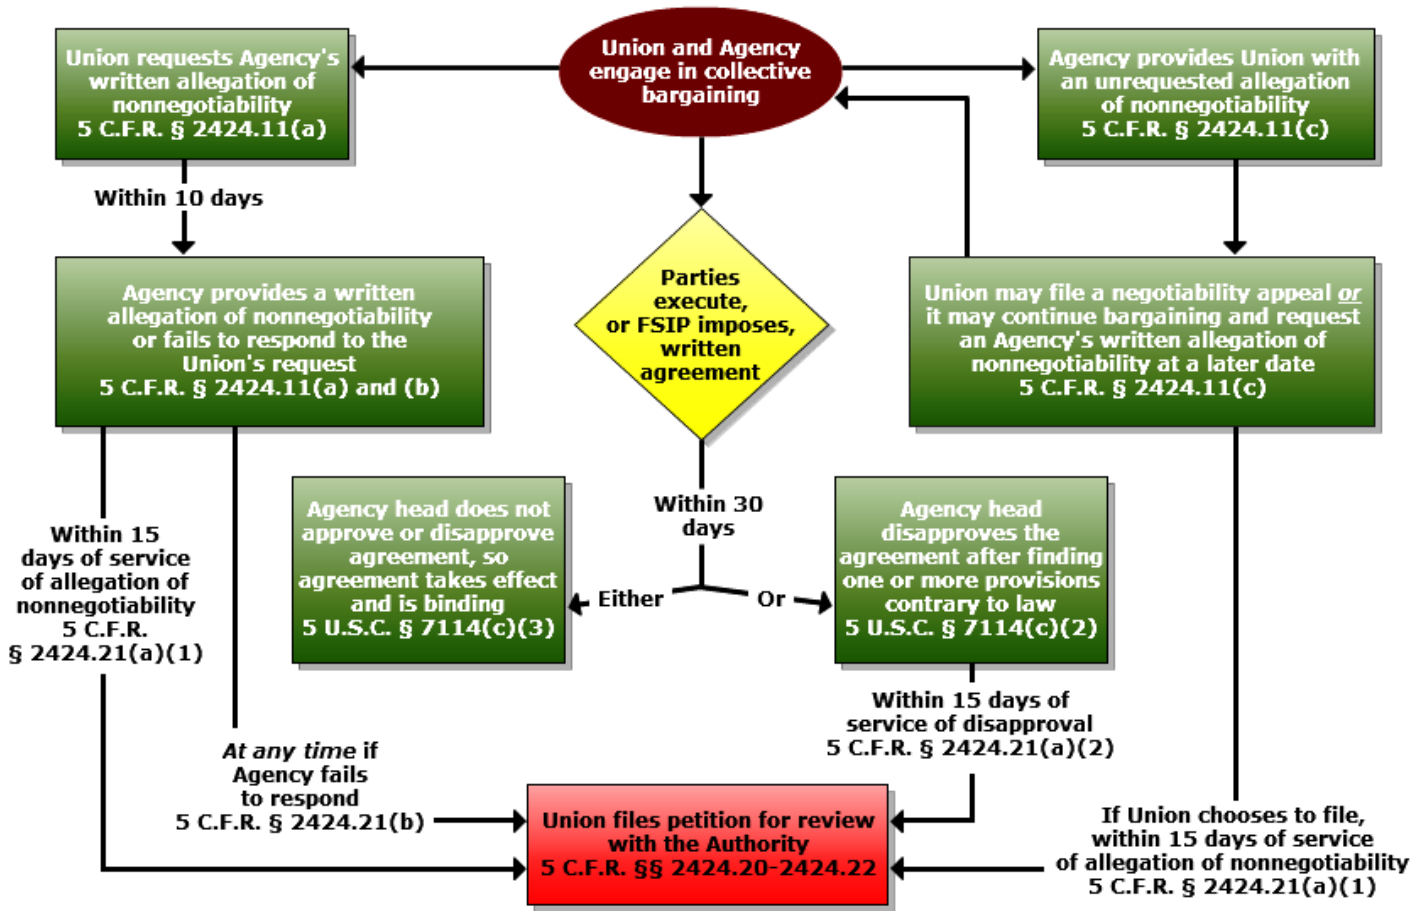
Union requests Agency's written allegation of nonnegotiability
5 C.F.R. § 2424.11(a)

Union and Agency engage in collective bargaining

Agency provides Union with an unrequested allegation of nonnegotiability
5 C.F.R. § 2424.11(c)

Within 10 days

Agency provides a written allegation of nonnegotiability or fails to respond to the Union's request
5 C.F.R. § 2424.11(a) and (b)

Parties execute, or FSIP imposes, written agreement

Union may file a negotiability appeal *or* it may continue bargaining and request an Agency's written allegation of nonnegotiability at a later date
5 C.F.R. § 2424.11(c)

Within 15 days of service of allegation of nonnegotiability
5 C.F.R. § 2424.21(a)(1)

Agency head does not approve or disapprove agreement, so agreement takes effect and is binding
5 U.S.C. § 7114(c)(3)

Within 30 days

Either

Or

Agency head disapproves the agreement after finding one or more provisions contrary to law
5 U.S.C. § 7114(c)(2)

Within 15 days of service of disapproval
5 C.F.R. § 2424.21(a)(2)

*At any time* if Agency fails to respond
5 C.F.R. § 2424.21(b)

Union files petition for review with the Authority
5 C.F.R. §§ 2424.20-2424.22

If Union chooses to file, within 15 days of service of allegation of nonnegotiability
5 C.F.R. § 2424.21(a)(1)